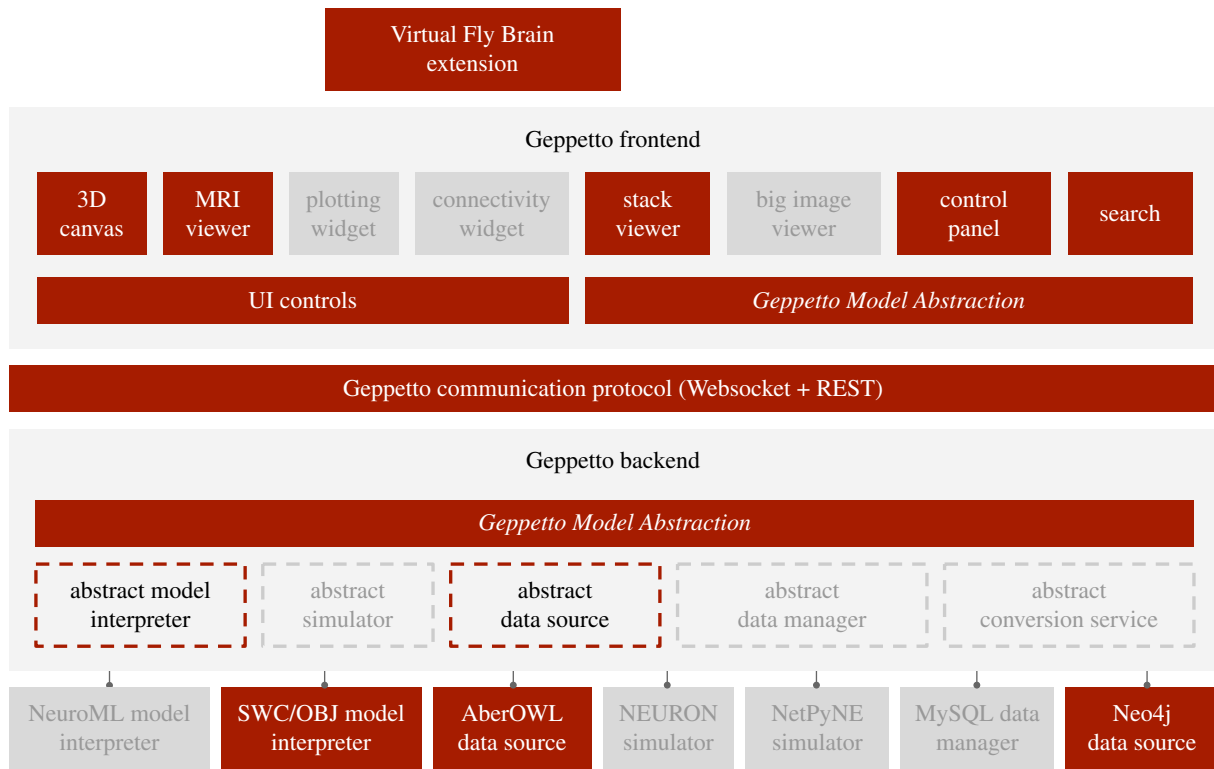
Virtual Fly Brain extension

Geppetto frontend

3D canvas

MRI viewer

plotting widget

connectivity widget

stack viewer

big image viewer

control panel

search

UI controls

*Geppetto Model Abstraction*

Geppetto communication protocol (Websocket + REST)

Geppetto backend

*Geppetto Model Abstraction*

abstract model interpreter

abstract simulator

abstract data source

abstract data manager

abstract conversion service

NeuroML model interpreter

SWC/OBJ model interpreter

AberOWL data source

NEURON simulator

NetPyNE simulator

MySQL data manager

Neo4j data source